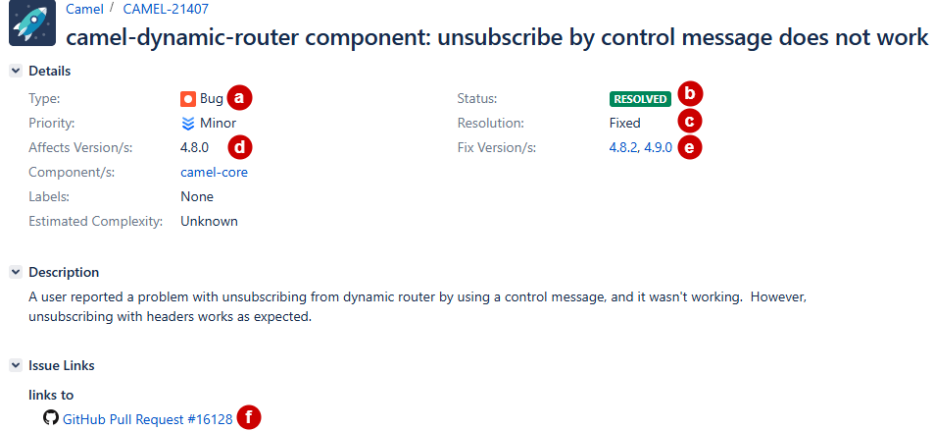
Camel / CAMEL-21407

camel-dynamic-router component: unsubscribe by control message does not work

Details

| | | | |
|---|---|---|---|
| Type: | Bug a | Status: | RESOLVED b |
| Priority: | Minor | Resolution: | Fixed c |
| Affects Version/s: | 4.8.0 d | Fix Version/s: | 4.8.2, 4.9.0 e |
| Component/s: | camel-core | | |
| Labels: | None | | |
| Estimated Complexity: | Unknown | | |

Description

A user reported a problem with unsubscribing from dynamic router by using a control message, and it wasn't working. However, unsubscribing with headers works as expected.

Issue Links

links to

GitHub Pull Request #16128 f